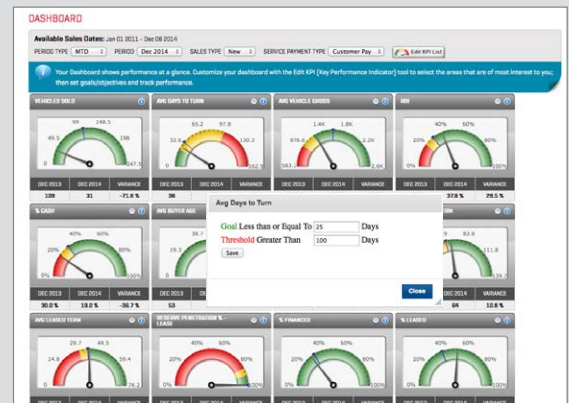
DASHBOARD

Available Sales Dates: Jan 01 2011 - Dec 08 2014

PERIOD TYPE MTD PERIOD Dec 2014 SALES TYPE New SERVICE PAYMENT TYPE Customer Pay Edit KPI List

Your Dashboard shows performance at a glance. Customize your dashboard with the Edit KPI (Key Performance Indicator) tool to select the areas that are of most interest to you; then set goals/objectives and track performance.

VEHICLES SOLD
99 148.5
49.5 198
0 247.5
DEC 2013 DEC 2014 VARIANCE
109 31 -71.6 %

AVG DAYS TO TURN
65.2 97.8
32.6 130.3
0 162.9
DEC 2013 DEC 2014 VARIANCE

AVG VEHICLE GROSS
1.4K 1.8K
976.6 2.2K
583 2.6K
DEC 2013 DEC 2014 VARIANCE

ROI
40% 60%
20% 80%
0% 100%
DEC 2013 DEC 2014 VARIANCE
37.8 % 29.5 %

% CASH
40% 60%
20% 80%
0% 100%
DEC 2013 DEC 2014 VARIANCE
30.0 % 19.0 % -36.7 %

AVG BUYER AGE
19.3
53

111.8
64 10.8 %

Avg Days to Turn
Goal Less than or Equal To 25 Days
Threshold Greater Than 100 Days
Save
Close

AVG LEASED TERM
29.7 44.5
14.8 59.4
0 74.2

RESERVE PENETRATION % - LEASE
0%

% FINANCED
40% 60%
20% 80%
0% 100%

% LEASED
40% 60%
20% 80%
0% 100%